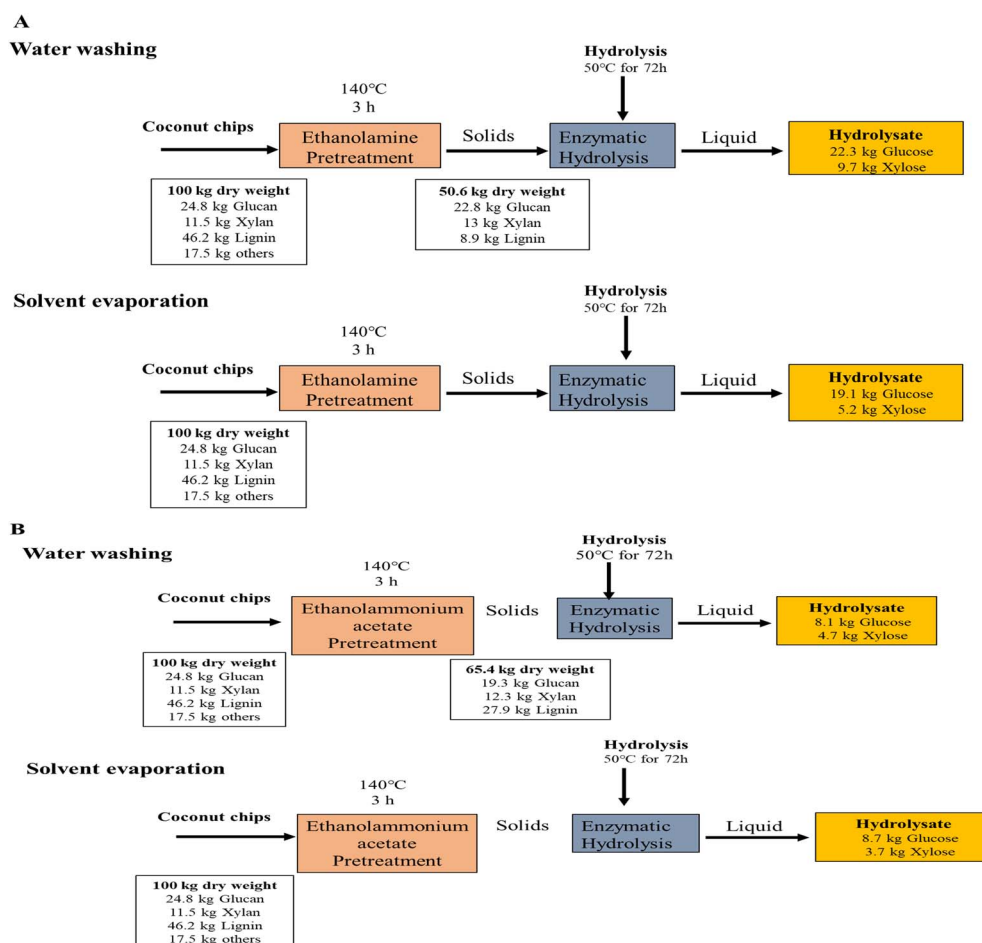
A

Water washing

Hydrolysis
50°C for 72h

140°C
3 h

Coconut chips

Ethanolamine Pretreatment

Solids

Enzymatic Hydrolysis

Liquid

Hydrolysate
22.3 kg Glucose
9.7 kg Xylose

100 kg dry weight
24.8 kg Glucan
11.5 kg Xylan
46.2 kg Lignin
17.5 kg others

50.6 kg dry weight
22.8 kg Glucan
13 kg Xylan
8.9 kg Lignin

Solvent evaporation

Hydrolysis
50°C for 72h

140°C
3 h

Coconut chips

Ethanolamine Pretreatment

Solids

Enzymatic Hydrolysis

Liquid

Hydrolysate
19.1 kg Glucose
5.2 kg Xylose

100 kg dry weight
24.8 kg Glucan
11.5 kg Xylan
46.2 kg Lignin
17.5 kg others

B

Water washing

Hydrolysis
50°C for 72h

140°C
3 h

Coconut chips

Ethanolammonium acetate Pretreatment

Solids

Enzymatic Hydrolysis

Liquid

Hydrolysate
8.1 kg Glucose
4.7 kg Xylose

100 kg dry weight
24.8 kg Glucan
11.5 kg Xylan
46.2 kg Lignin
17.5 kg others

65.4 kg dry weight
19.3 kg Glucan
12.3 kg Xylan
27.9 kg Lignin

Solvent evaporation

Hydrolysis
50°C for 72h

140°C
3 h

Coconut chips

Ethanolammonium acetate Pretreatment

Solids

Enzymatic Hydrolysis

Liquid

Hydrolysate
8.7 kg Glucose
3.7 kg Xylose

100 kg dry weight
24.8 kg Glucan
11.5 kg Xylan
46.2 kg Lignin
17.5 kg others